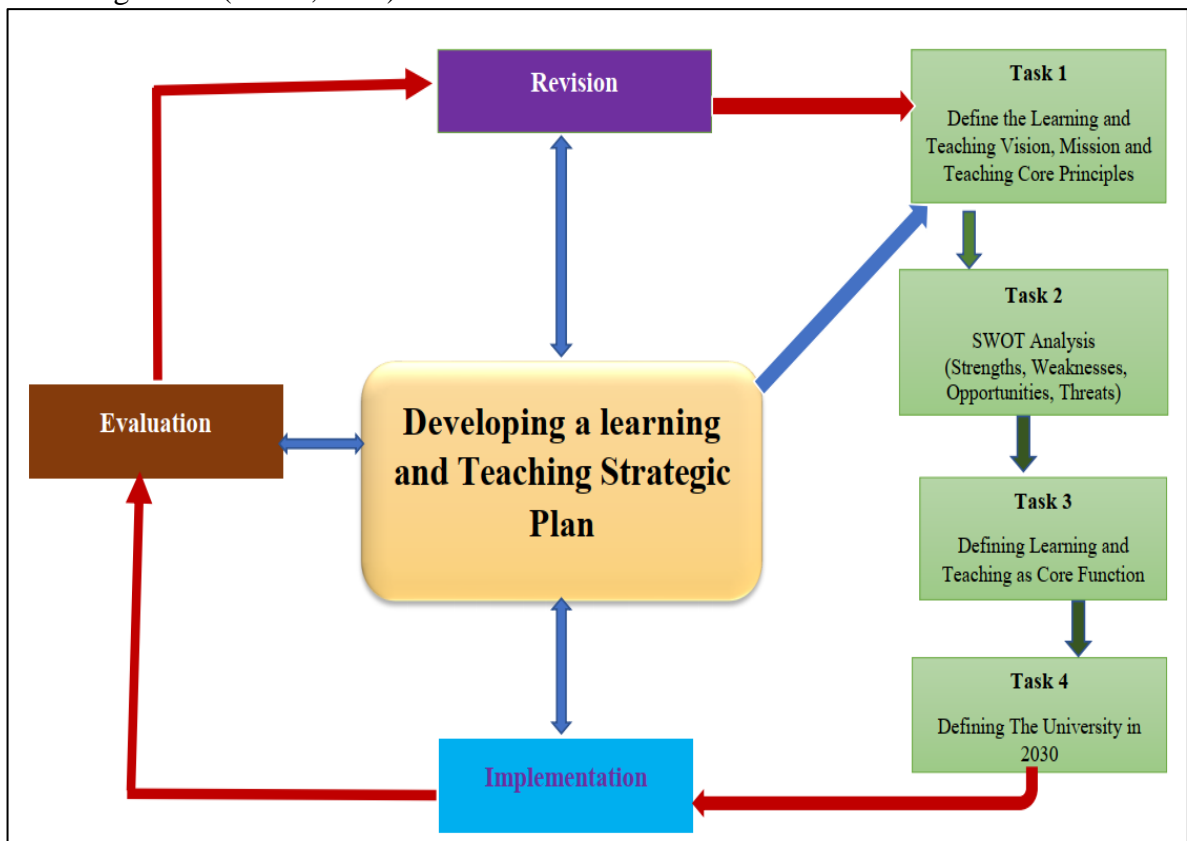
Revision

Task 1

Define the Learning and Teaching Vision, Mission and Teaching Core Principles

Task 2

SWOT Analysis (Strengths, Weaknesses, Opportunities, Threats)

Evaluation

Developing a learning and Teaching Strategic Plan

Task 3

Defining Learning and Teaching as Core Function

Task 4

Defining The University in 2030

Implementation